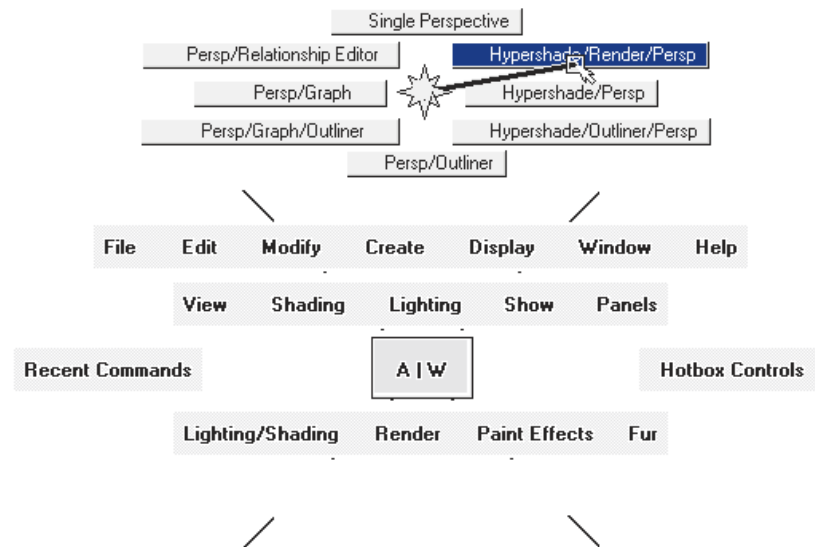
Single Perspective

Persp/Relationship Editor

Hypershade/Render/Persp

Persp/Graph

Hypershade/Persp

Persp/Graph/Outliner

Hypershade/Outliner/Persp

Persp/Outliner

File Edit Modify Create Display Window Help

View Shading Lighting Show Panels

Recent Commands

A | W

Hotbox Controls

Lighting/Shading Render Paint Effects Fur